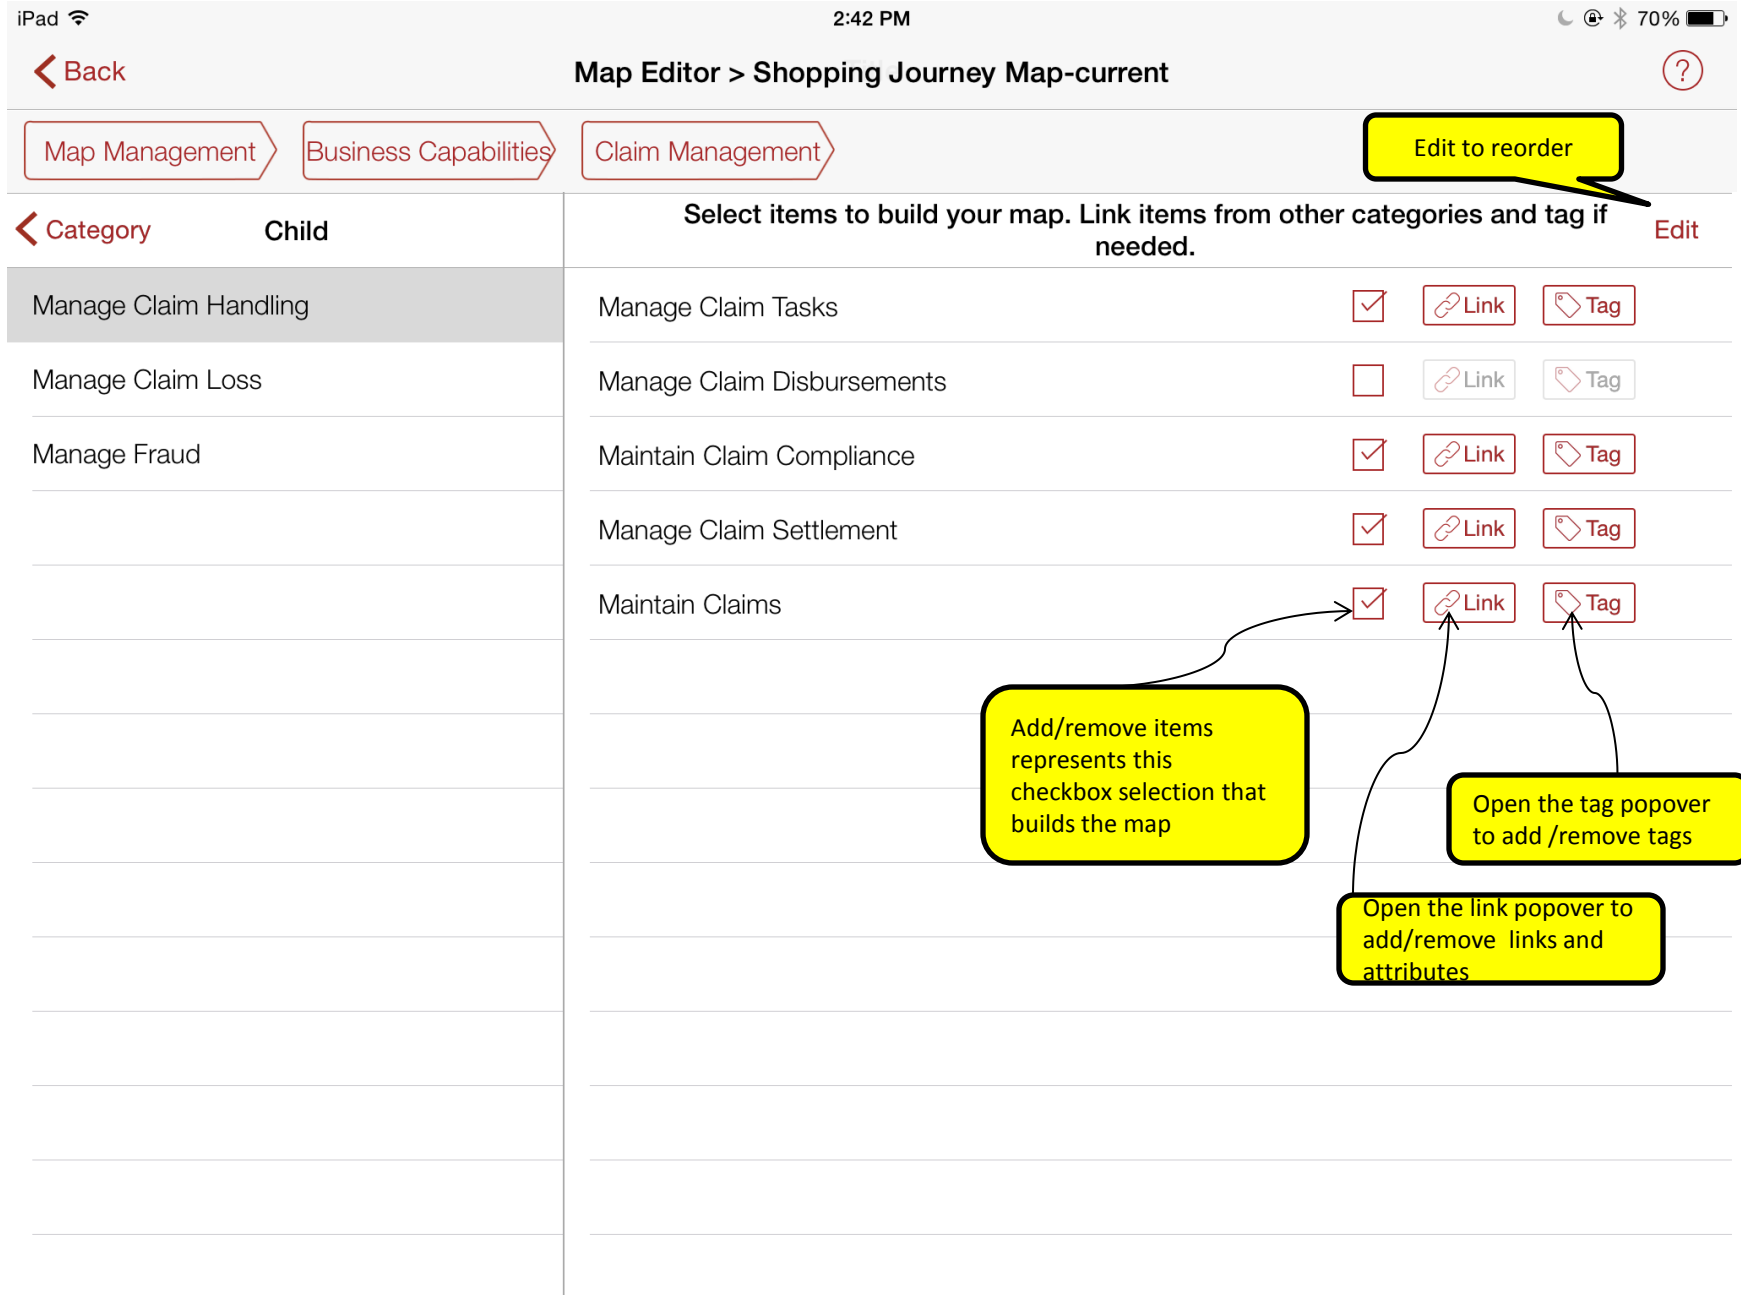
iPad 2:42 PM 70%

Back Map Editor > Shopping Journey Map-current ?

Map Management Business Capabilities Claim Management

Edit to reorder

Category Child

Select items to build your map. Link items from other categories and tag if needed.

Edit

Manage Claim Handling

Manage Claim Loss

Manage Fraud

Manage Claim Tasks Link Tag

Manage Claim Disbursements Link Tag

Maintain Claim Compliance Link Tag

Manage Claim Settlement Link Tag

Maintain Claims Link Tag

Add/remove items represents this checkbox selection that builds the map

Open the tag popover to add /remove tags

Open the link popover to add/remove links and attributes